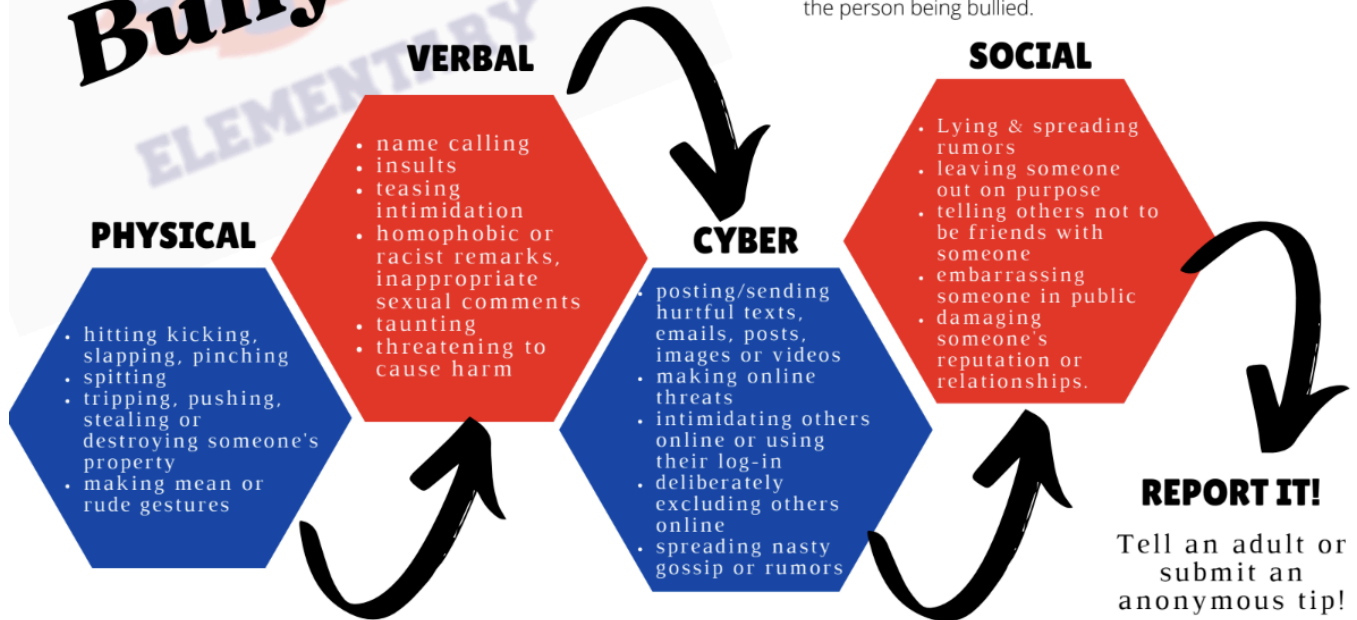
Bully

ELEMENTARY

the person being bullied.

PHYSICAL

- hitting kicking, slapping, pinching
- spitting
- tripping, pushing, stealing or destroying someone's property
- making mean or rude gestures

VERBAL

- name calling
- insults
- teasing intimidation
- homophobic or racist remarks, inappropriate sexual comments
- taunting
- threatening to cause harm

CYBER

- posting/sending hurtful texts, emails, posts, images or videos
- making online threats
- intimidating others online or using their log-in
- deliberately excluding others online
- spreading nasty gossip or rumors

SOCIAL

- Lying & spreading rumors
- leaving someone out on purpose
- telling others not to be friends with someone
- embarrassing someone in public
- damaging someone's reputation or relationships.

REPORT IT!

Tell an adult or submit an anonymous tip!